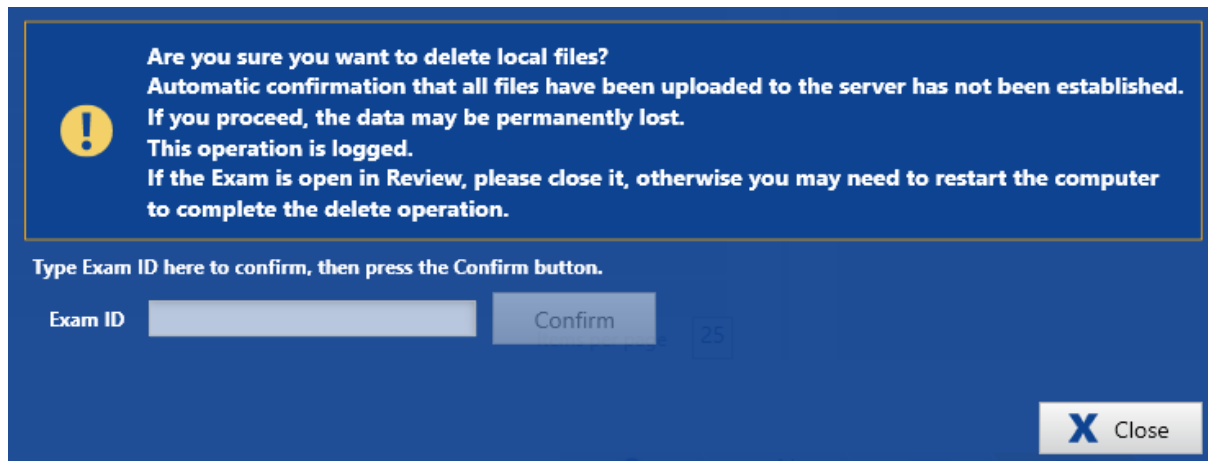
Are you sure you want to delete local files?
Automatic confirmation that all files have been uploaded to the server has not been established.
If you proceed, the data may be permanently lost.
This operation is logged.
If the Exam is open in Review, please close it, otherwise you may need to restart the computer to complete the delete operation.

Type Exam ID here to confirm, then press the Confirm button.

Exam ID

Confirm

25

X Close